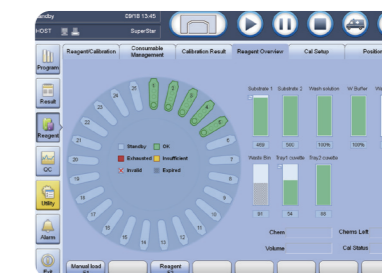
Standby 09/18 13:45
HOST SuperStar

Program
Result
Reagent
QC
Utility
Alarm
Exit

Reagent/Calibration
Consumable Management
Calibration Result
Reagent Overview
Cal Setup
Position

1
2
3
4
5
6
7
8
9
10
11
12
13
14
15
16
17
18
19
20
21
22
23
24
25

Standby
OK
Exhausted
Insufficient
Invalid
Expired

Substrate 1
Substrate 2
Wash solution
W Buffer
469
560
100%
100%

Waste Bin
Tray1 cuvette
Tray2 cuvette
91
54
65

Chem
Chems Left
Volume
Cal Status

Manual load
Reagent